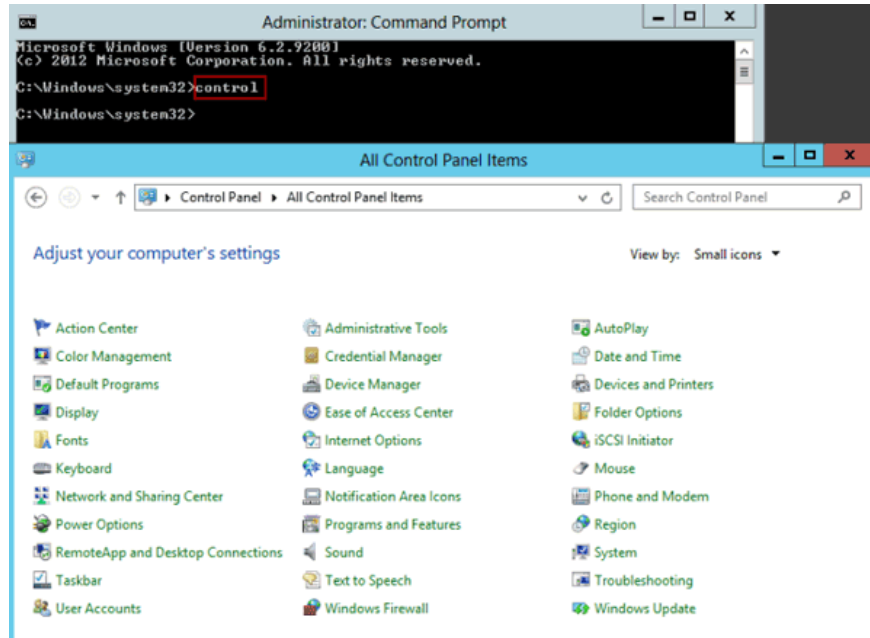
Administrator: Command Prompt

Microsoft Windows [Version 6.2.9200]
(c) 2012 Microsoft Corporation. All rights reserved.

C:\Windows\system32>control

C:\Windows\system32>

All Control Panel Items

Control Panel ▸ All Control Panel Items

Search Control Panel

Adjust your computer's settings

View by: Small icons ▾

Action Center
Color Management
Default Programs
Display
Fonts
Keyboard
Network and Sharing Center
Power Options
RemoteApp and Desktop Connections
Taskbar
User Accounts

Administrative Tools
Credential Manager
Device Manager
Ease of Access Center
Internet Options
Language
Notification Area Icons
Programs and Features
Sound
Text to Speech
Windows Firewall

AutoPlay
Date and Time
Devices and Printers
Folder Options
iSCSI Initiator
Mouse
Phone and Modem
Region
System
Troubleshooting
Windows Update